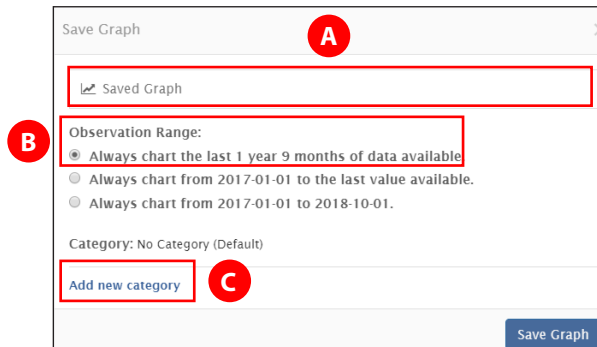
Save Graph

A

Saved Graph

B

Observation Range:

Always chart the last 1 year 9 months of data available

Always chart from 2017-01-01 to the last value available.

Always chart from 2017-01-01 to 2018-10-01.

Category: No Category (Default)

Add new category

C

Save Graph